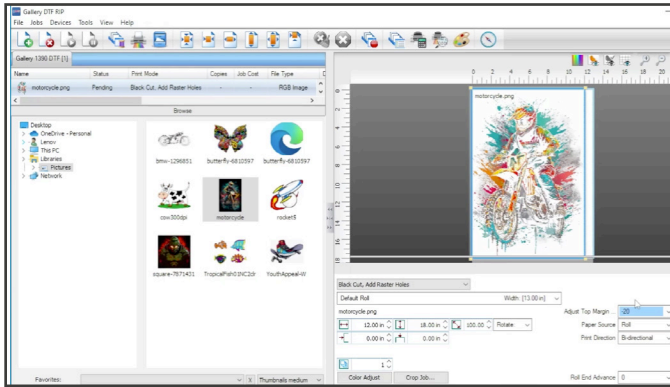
Gallery DTF RIP

File Jobs Devices Tools View Help

Gallery 1390 DTF [1]

| Name | Status | Print Mode | Copies | Job Cost | File Type |
|---|---|---|---|---|---|
| motorcycle.png | Pending | Black Cut, Add Raster Holes | | | RGB Image |

Browse

Desktop
OneDrive - Personal
Lenov
This PC
Libraries
Pictures
Network

bmx-1296851
butterfly-6810597
butterfly-6810597
cow300dpi
motorcycle
rocket5
square-7871451
TropicalFish01NC2clr
YouthAppeal-W

Favorites:
Thumbnails medium

motorcycle.png

Black Cut, Add Raster Holes
Default Roll
Width: [13.00 in]
motorcycle.png
12.00 in
18.00 in
100.00
Rotate
0.00 in
0.00 in
1
Color Adjust
Crop Job...
Adjust Top Margin
-20
Paper Source
Roll
Print Direction
Bi-directional
Roll End Advance
0